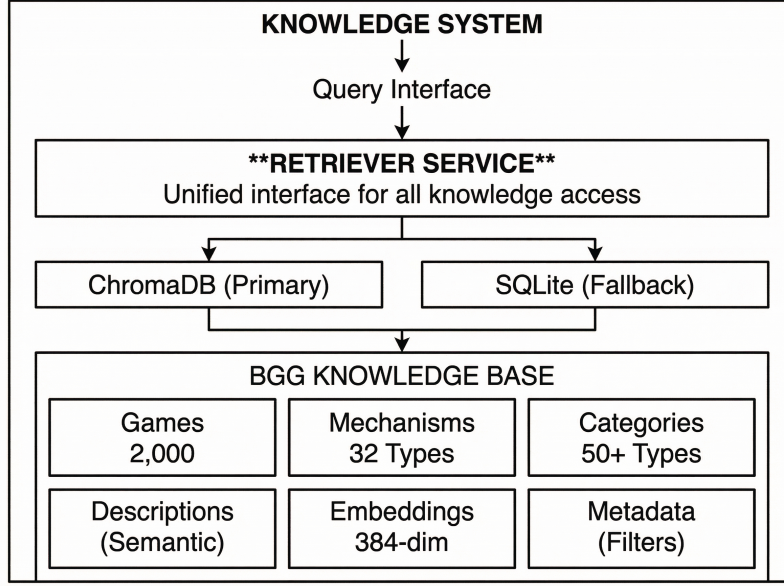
KNOWLEDGE SYSTEM

Query Interface

**RETRIEVER SERVICE**
Unified interface for all knowledge access

ChromaDB (Primary)

SQLite (Fallback)

BGG KNOWLEDGE BASE

Games
2,000

Mechanisms
32 Types

Categories
50+ Types

Descriptions
(Semantic)

Embeddings
384-dim

Metadata
(Filters)